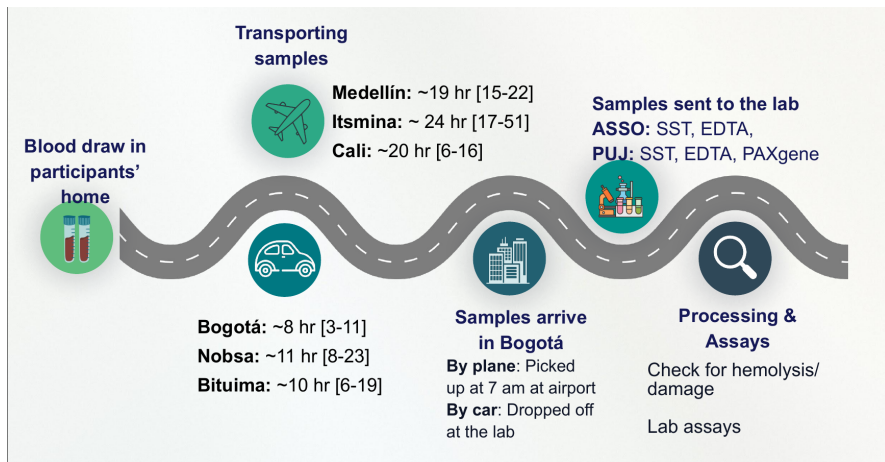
Blood draw in participants' home

Transporting samples

Medellín: ~19 hr [15-22]
Itsmina: ~ 24 hr [17-51]
Cali: ~20 hr [6-16]

Bogotá: ~8 hr [3-11]
Nobsa: ~11 hr [8-23]
Bituima: ~10 hr [6-19]

Samples arrive in Bogotá
By plane: Picked up at 7 am at airport
By car: Dropped off at the lab

Samples sent to the lab
ASSO: SST, EDTA,
PUJ: SST, EDTA, PAXgene

Processing & Assays
Check for hemolysis/ damage

Lab assays